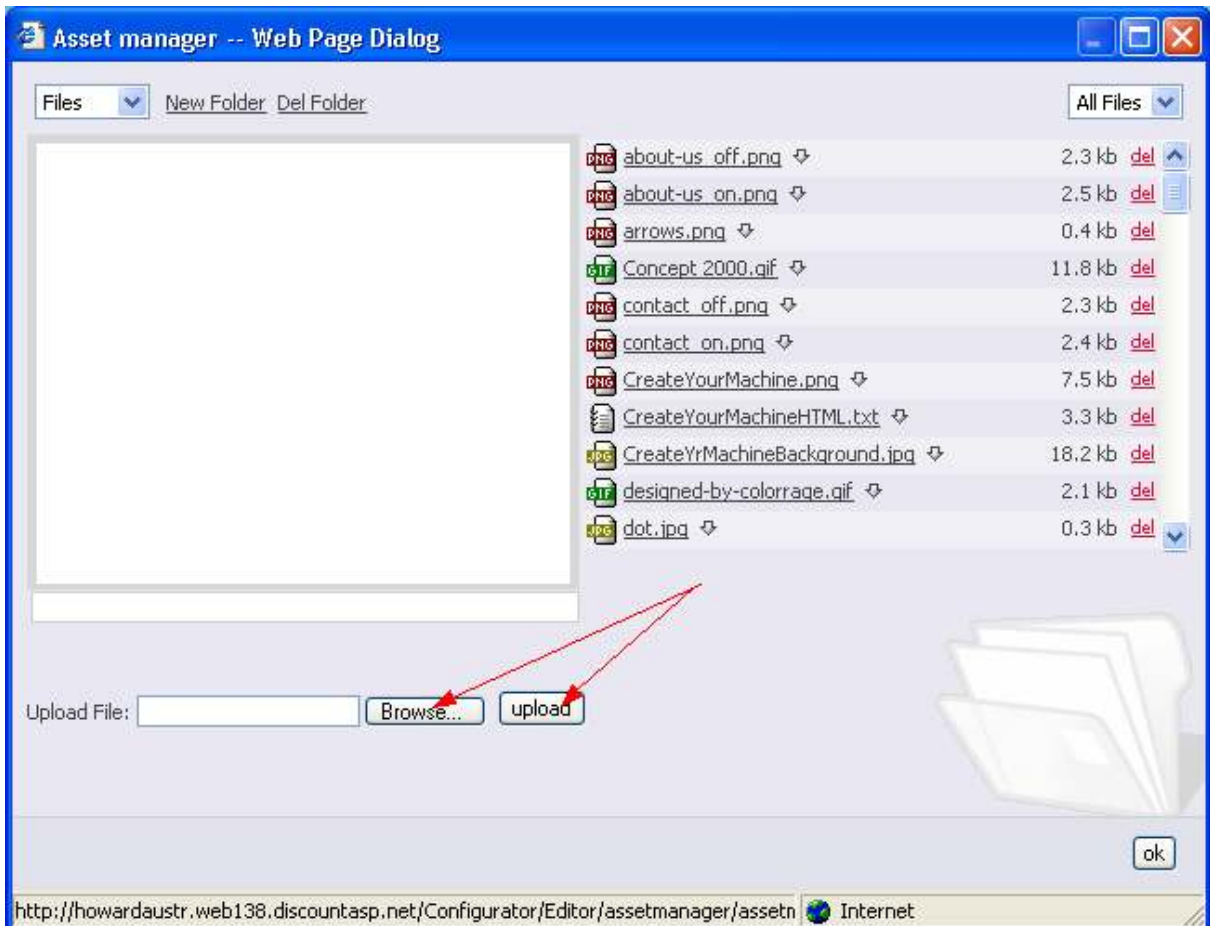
Asset manager -- Web Page Dialog

Files New Folder Del Folder

All Files

| | | |
|---|---|---|
| about-us_off.png | 2.3 kb | del |
| about-us_on.png | 2.5 kb | del |
| arrows.png | 0.4 kb | del |
| Concept 2000.gif | 11.8 kb | del |
| contact_off.png | 2.3 kb | del |
| contact_on.png | 2.4 kb | del |
| CreateYourMachine.png | 7.5 kb | del |
| CreateYourMachineHTML.txt | 3.3 kb | del |
| CreateYrMachineBackground.jpg | 18.2 kb | del |
| designed-by-colorrage.gif | 2.1 kb | del |
| dot.jpg | 0.3 kb | del |

Upload File: Browse... upload

ok

http://howardaustr.web138.discountasp.net/Configurator/Editor/assetmanager/assetn Internet